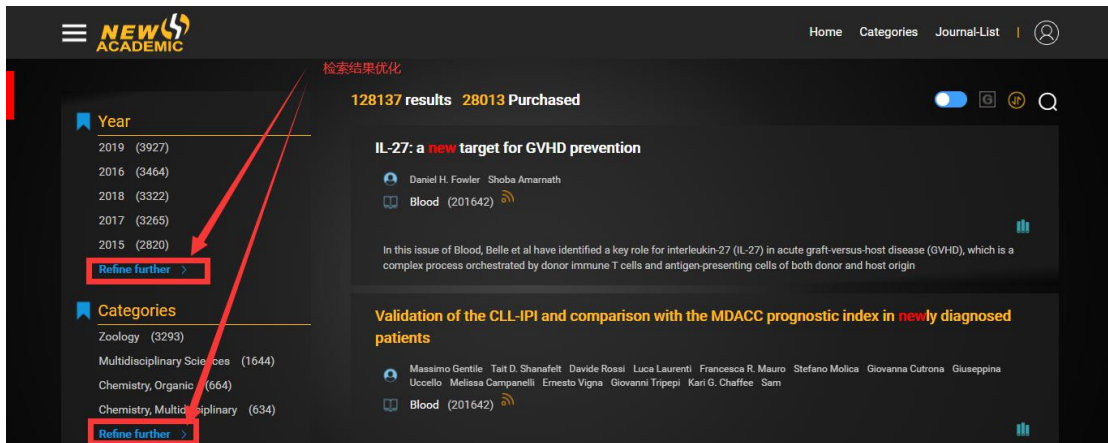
NEW ACADEMIC

Home Categories Journal-List |

检索结果优化

Year

2019 (3927)

2016 (3464)

2018 (3322)

2017 (3265)

2015 (2820)

Refine further >

Categories

Zoology (3293)

Multidisciplinary Sciences (1644)

Chemistry, Organic (664)

Chemistry, Multidisciplinary (634)

Refine further >

128137 results 28013 Purchased

IL-27: a new target for GVHD prevention

Daniel H. Fowler Shoba Amarnath

Blood (201642)

In this issue of Blood, Belle et al have identified a key role for interleukin-27 (IL-27) in acute graft-versus-host disease (GVHD), which is a complex process orchestrated by donor immune T cells and antigen-presenting cells of both donor and host origin

Validation of the CLL-IPI and comparison with the MDACC prognostic index in newly diagnosed patients

Massimo Gentile Tait D. Shanafelt Davide Rossi Luca Laurenti Francesca R. Mauro Stefano Molica Giovanna Cutrona Giuseppina Uccello Melissa Campanelli Ernesto Vigna Giovanni Tripepi Kari G. Chaffee Sam

Blood (201642)